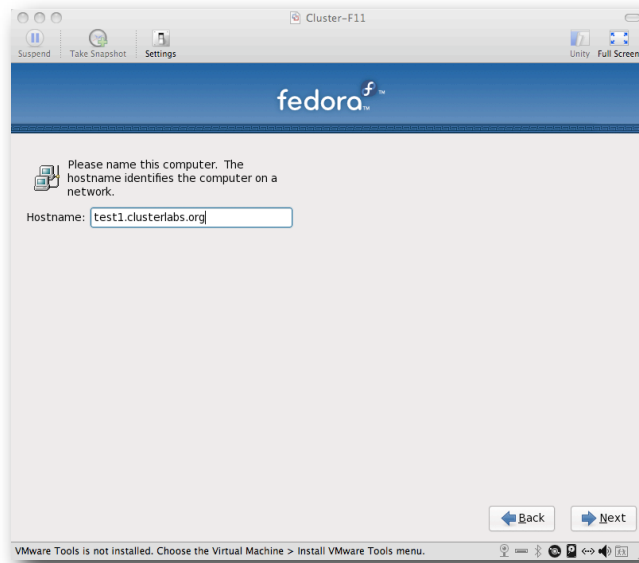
Cluster-F11

Suspend Take Snapshot Settings

Unity Full Screen

fedora™

Please name this computer. The hostname identifies the computer on a network.

Hostname: test1.clusterlabs.org

Back

Next

VMware Tools is not installed. Choose the Virtual Machine > Install VMware Tools menu.